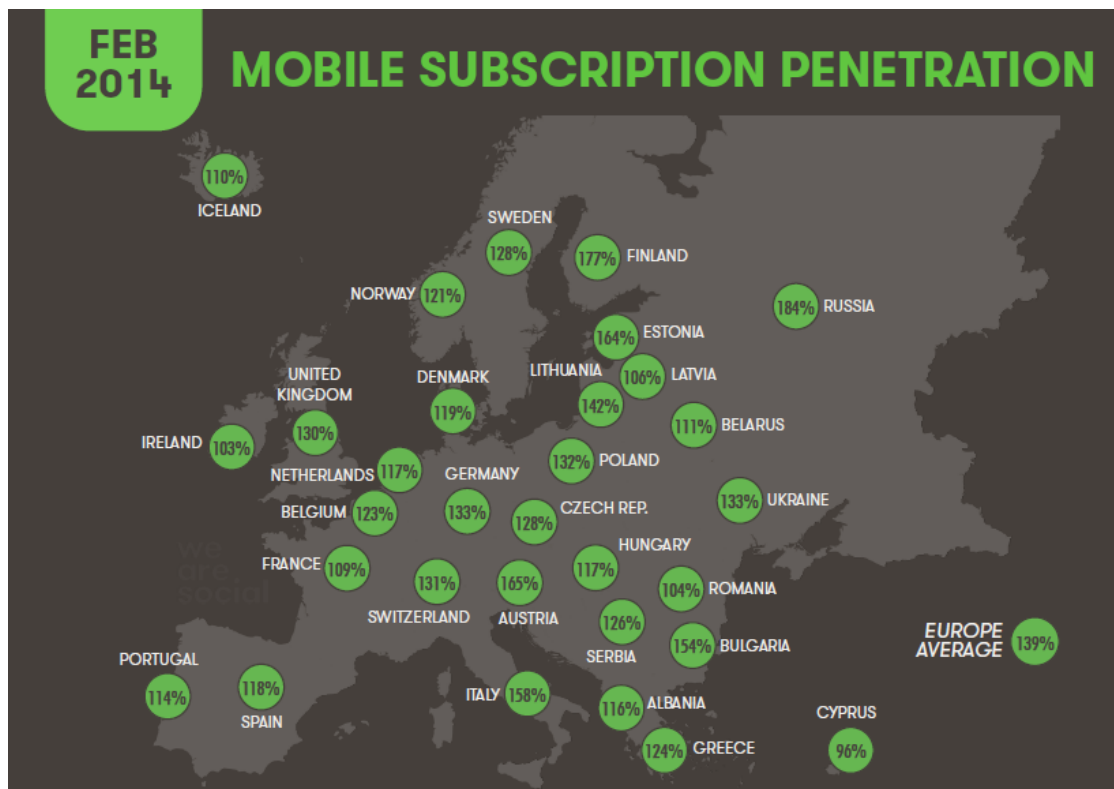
FEB 2014

MOBILE SUBSCRIPTION PENETRATION

110%
ICELAND

SWEDEN
128%

177% FINLAND

NORWAY 121%

184% RUSSIA

164% ESTONIA

UNITED KINGDOM

DENMARK

LITHUANIA

106% LATVIA

119%

142%

IRELAND 103%

130%

111% BELARUS

NETHERLANDS 117%

GERMANY

132% POLAND

BELGIUM 123%

133%

128%

CZECH REP.

133% UKRAINE

we are social

HUNGARY

FRANCE 109%

131%

165%

117%

104% ROMANIA

SWITZERLAND

AUSTRIA

126%

EUROPE AVERAGE 139%

154% BULGARIA

PORTUGAL

SERBIA

114%

118%

SPAIN

ITALY 158%

116% ALBANIA

CYPRUS

124% GREECE

96%